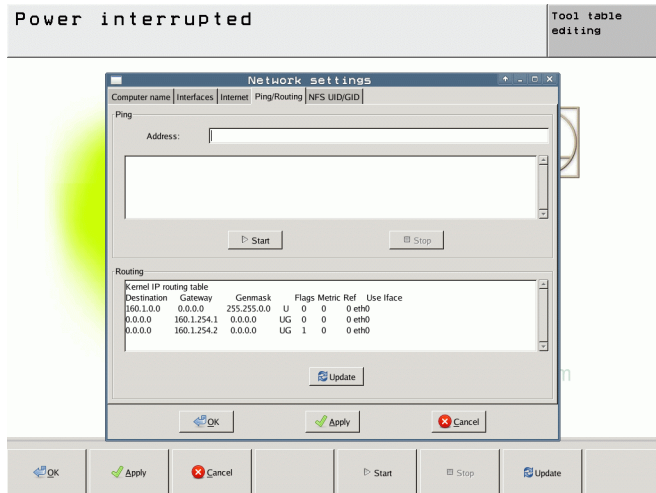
Power interrupted

Tool table editing

Network settings

Computer name | Interfaces | Internet | Ping/Routing | NFS UID/GID

Ping

Address:

Start

Stop

Routing

Kernel IP routing table

| Destination | Gateway | Genmask | Flags | Metric | Ref | Use Iface |
|---|---|---|---|---|---|---|
| 160.1.0.0 | 0.0.0.0 | 255.255.0.0 | U | 0 | 0 | 0 eth0 |
| 0.0.0.0 | 160.1.254.1 | 0.0.0.0 | UG | 0 | 0 | 0 eth0 |
| 0.0.0.0 | 160.1.254.2 | 0.0.0.0 | UG | 1 | 0 | 0 eth0 |

Update

OK

Apply

Cancel

OK

Apply

Cancel

Start

Stop

Update